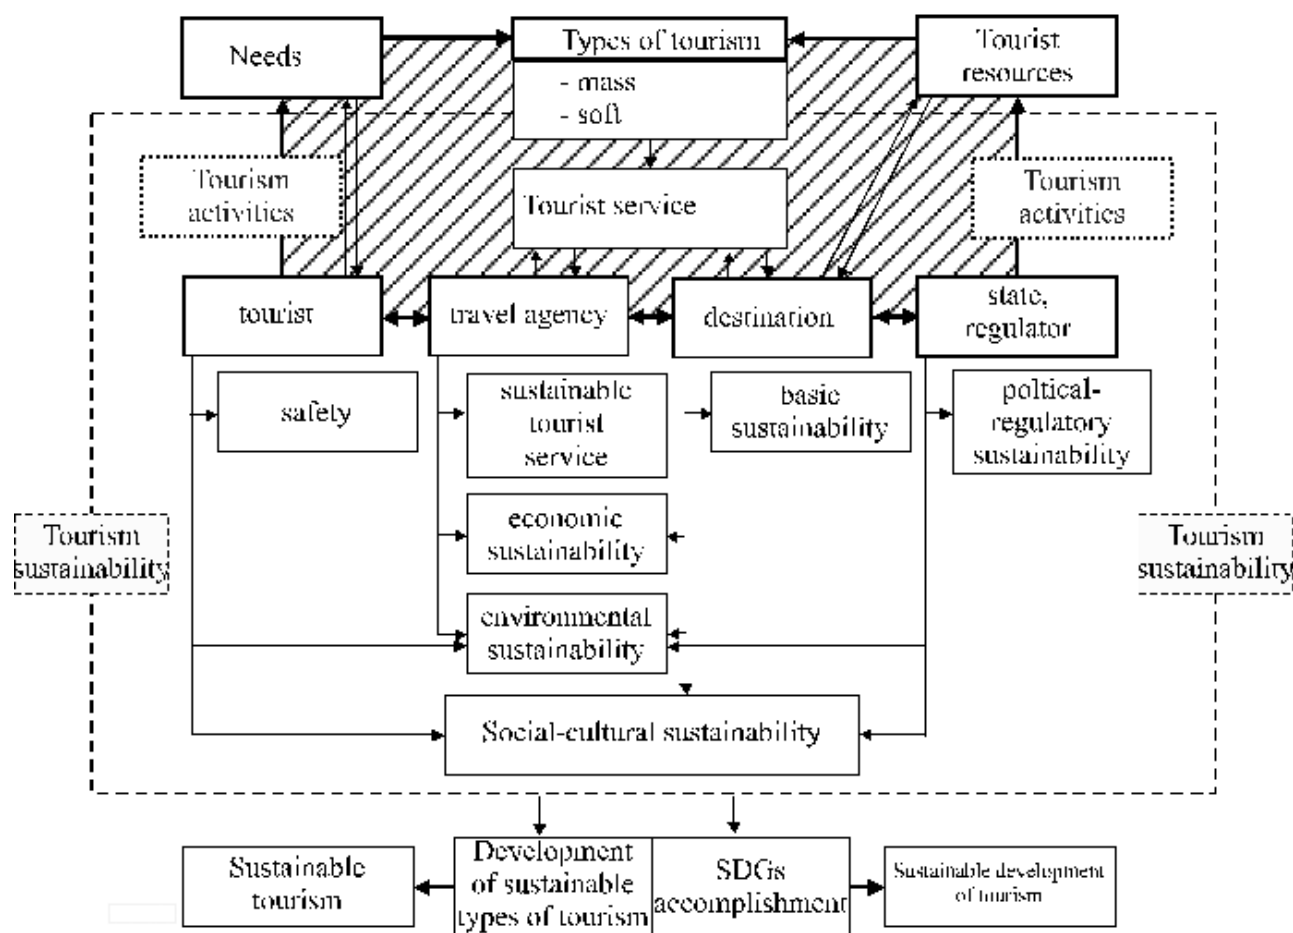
Needs

Types of tourism
- mass
- soft

Tourist resources

Tourism activities

Tourist service

Tourism activities

tourist

travel agency

destination

state, regulator

safety

sustainable tourist service

basic sustainability

poltical-regulatory sustainability

economic sustainability

Tourism sustainability

Tourism sustainability

environmental sustainability

Social-cultural sustainability

Sustainable tourism

Development of sustainable types of tourism

SDGs accomplishment

Sustainable development of tourism